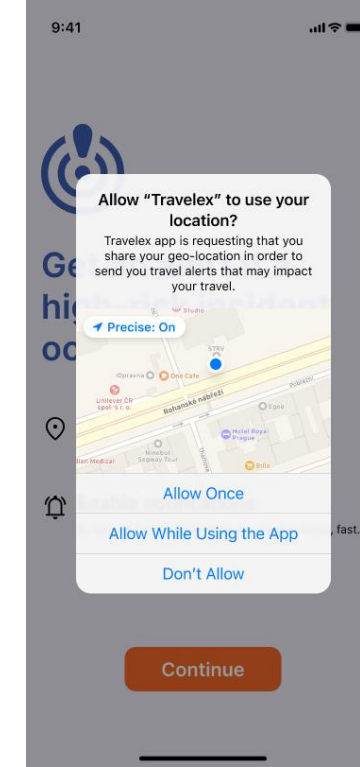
9:41

Get
hig
oc

Allow "Travelex" to use your location?

Travelex app is requesting that you share your geo-location in order to send you travel alerts that may impact your travel.

Precise: On

Studio
STRV
iDoprava
One Cafe
Unilever ČR spol. s r. o.
Rohanské nábřeží
Pobřežní
Egoé
Hotel Royal Prague
Ninebot Segway Tour
Billa
Medical

Allow Once

Allow While Using the App

Don't Allow

fast.

Continue